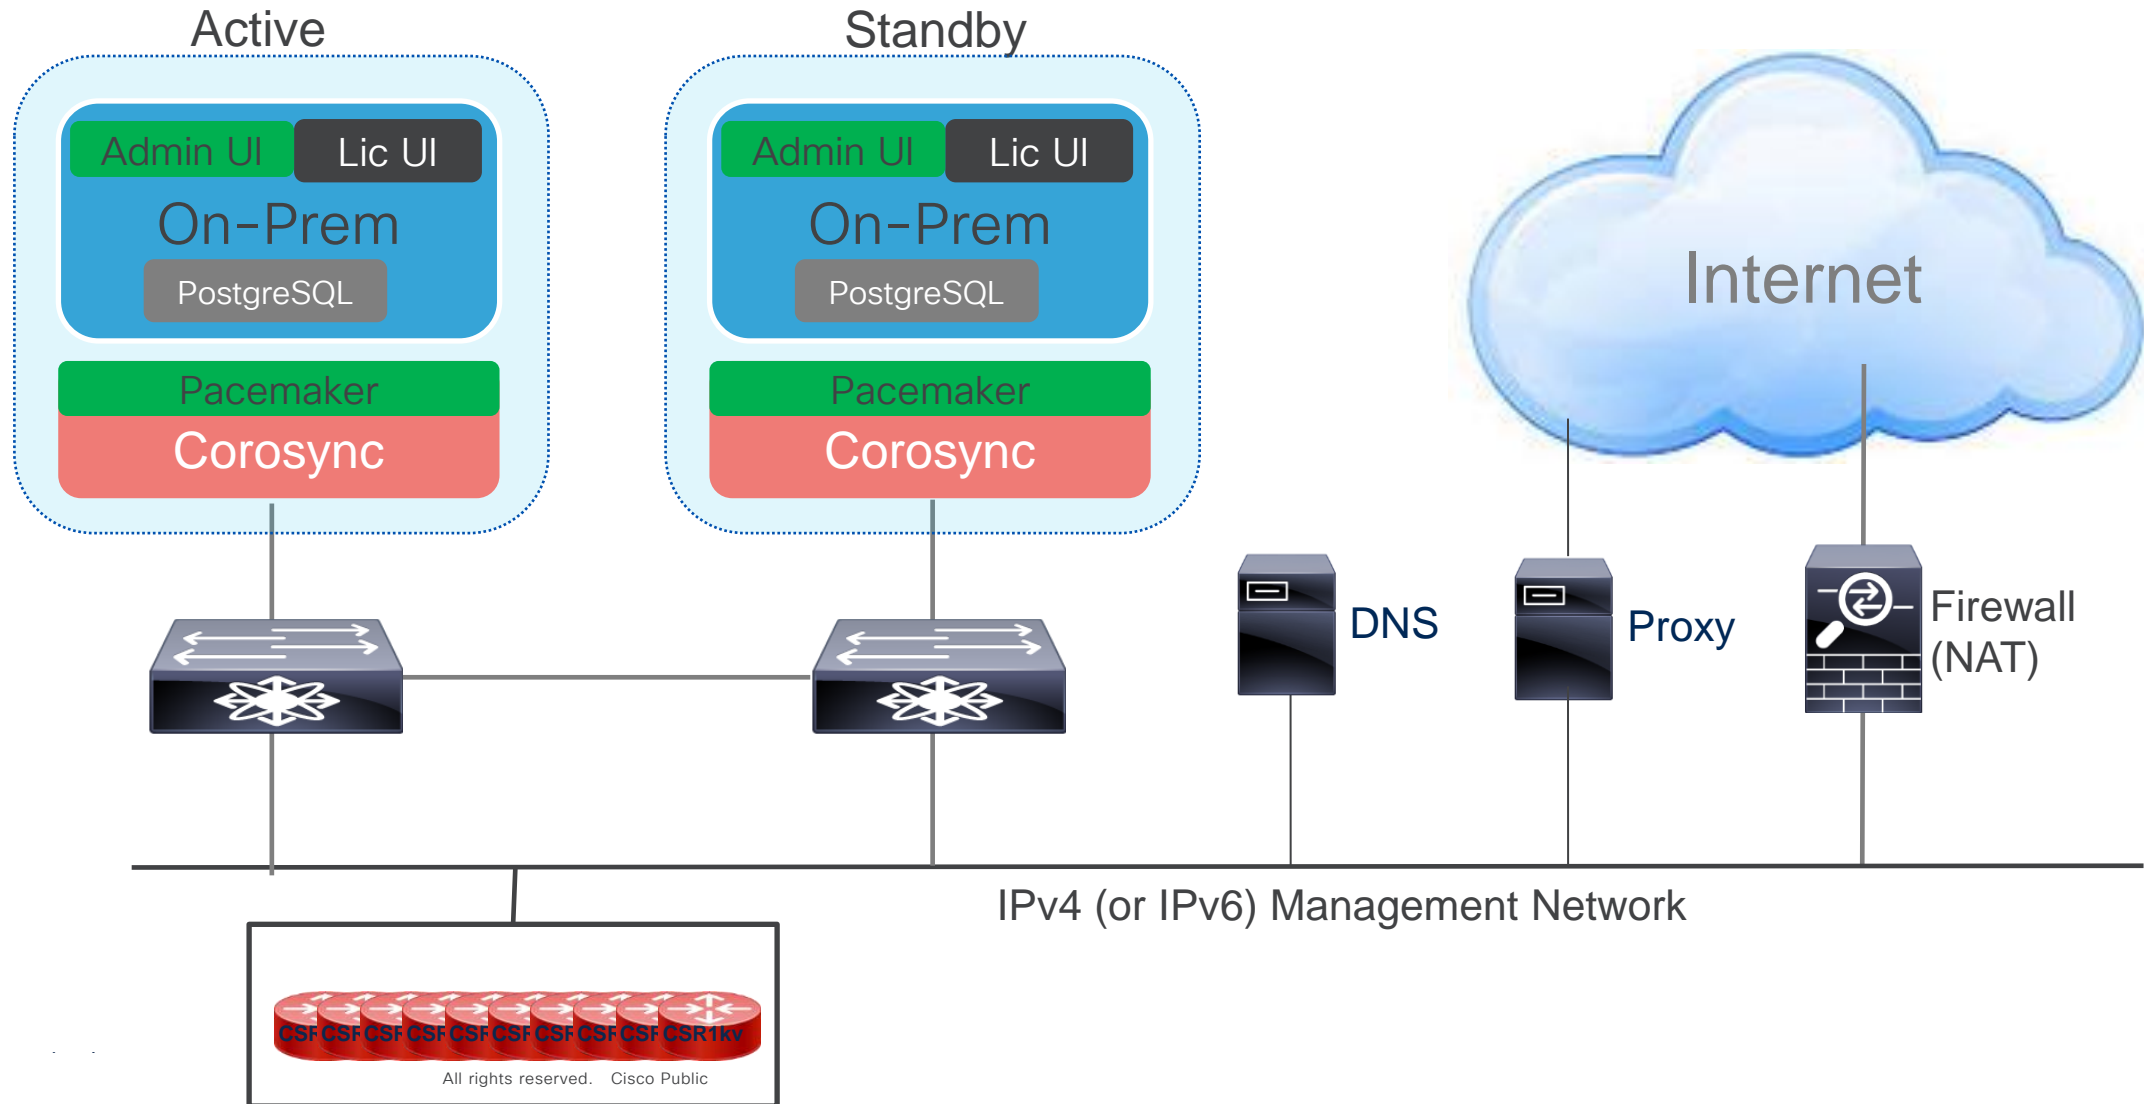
Active

Admin UI Lic UI
On-Prem
PostgreSQL
Pacemaker
Corosync

Standby

Admin UI Lic UI
On-Prem
PostgreSQL
Pacemaker
Corosync

Internet

DNS

Proxy

Firewall (NAT)

IPv4 (or IPv6) Management Network

CSF CSF CSF CSF CSF CSF CSF CSF CSF CSR1kv

All rights reserved. Cisco Public